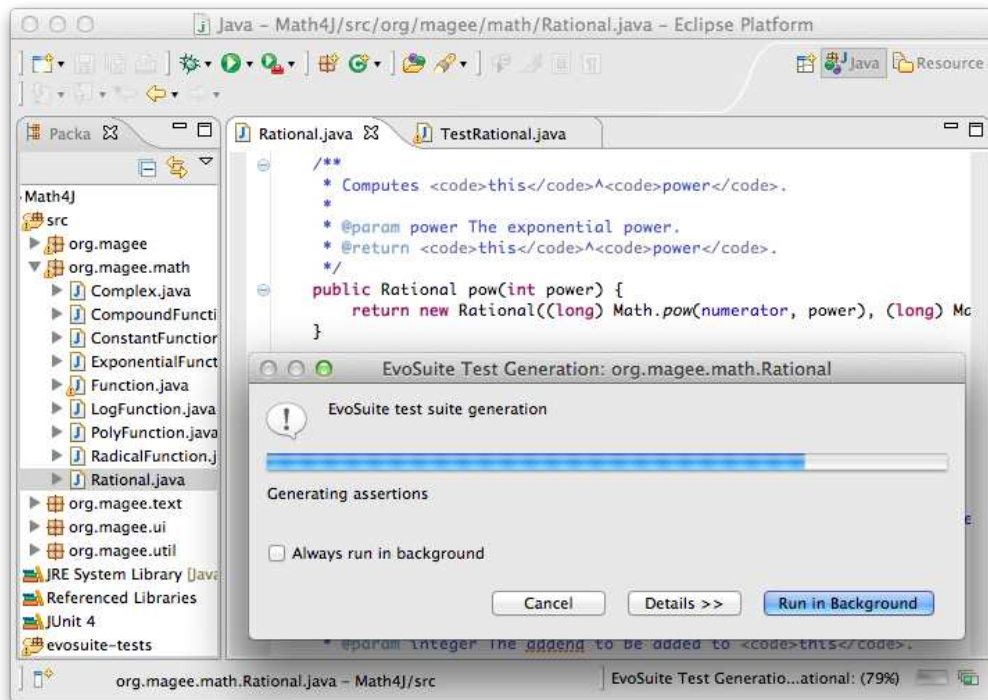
Java – Math4J/src/org/magee/math/Rational.java – Eclipse Platform

Java Resource

Packa

Math4J
src
org.magee
org.magee.math
Complex.java
CompoundFuncti
ConstantFunction
ExponentialFunct
Function.java
LogFunction.java
PolyFunction.java
RadicalFunction.j
Rational.java
org.magee.text
org.magee.ui
org.magee.util
JRE System Library [Java
Referenced Libraries
JUnit 4
evosuite-tests

Rational.java TestRational.java

/**
 * Computes <code>this</code>^<code>power</code>.
 *
 * @param power The exponential power.
 * @return <code>this</code>^<code>power</code>.
 */
public Rational pow(int power) {
    return new Rational((long) Math.pow(numerator, power), (long) Ma
}

EvoSuite Test Generation: org.magee.math.Rational

EvoSuite test suite generation

Generating assertions

Always run in background

Cancel Details >> Run in Background

* @param integer The addend to be added to <code>this</code>.

org.magee.math.Rational.java – Math4J/src

EvoSuite Test Generatio...ational: (79%)